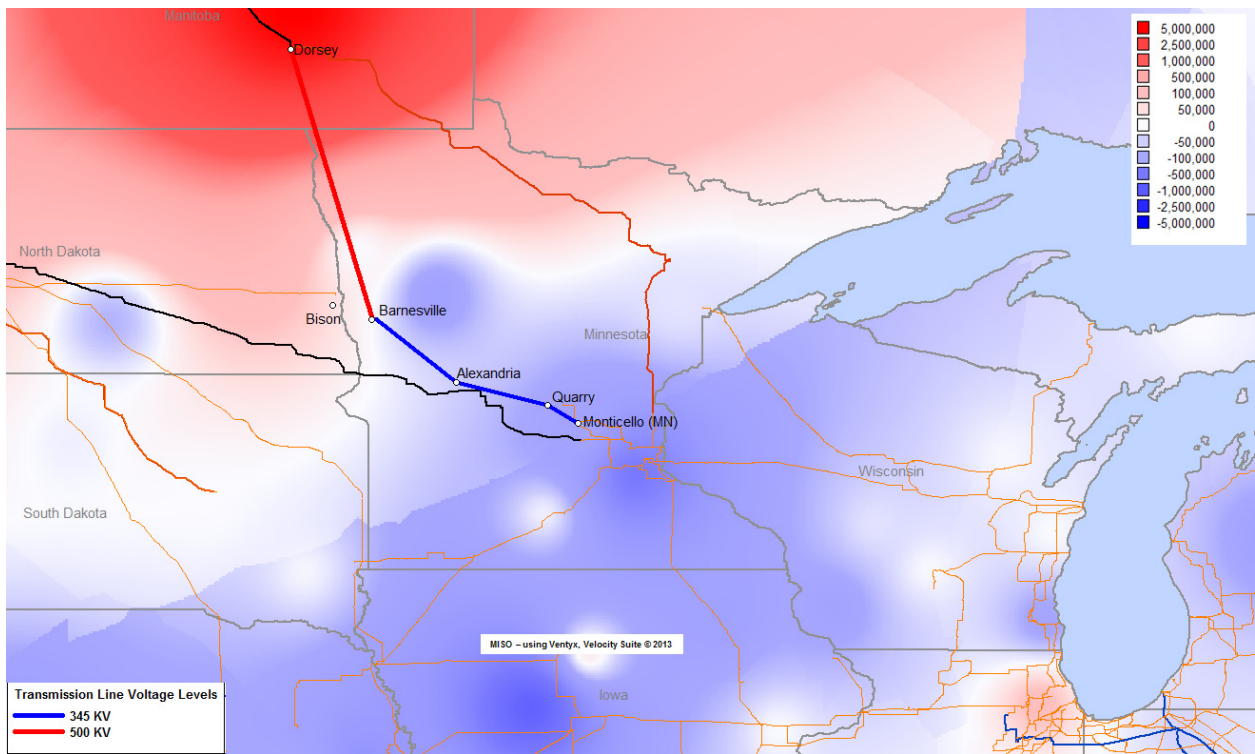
Manitoba
Dorsey
5,000,000
2,500,000
1,000,000
500,000
100,000
50,000
0
-50,000
-100,000
-500,000
-1,000,000
-2,500,000
-5,000,000
North Dakota
Bison
Barnesville
Minnesota
Alexandria
Quarry
Monticello (MN)
Wisconsin
South Dakota
MISO – using Ventyx, Velocity Suite © 2013
Iowa
Transmission Line Voltage Levels
345 KV
500 KV